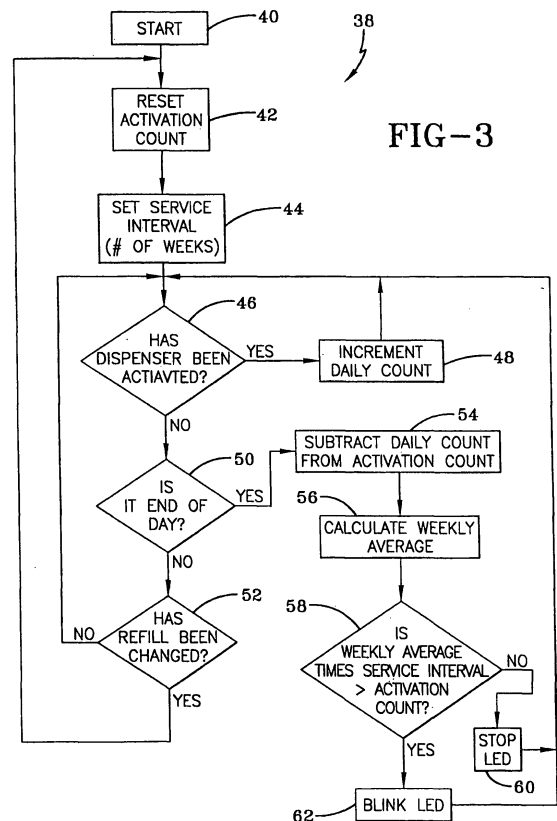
START
40
38
RESET ACTIVATION COUNT
42
FIG−3
SET SERVICE INTERVAL (# OF WEEKS)
44
46
HAS DISPENSER BEEN ACTIAVTED?
YES
INCREMENT DAILY COUNT
48
NO
54
IS IT END OF DAY?
50
YES
SUBTRACT DAILY COUNT FROM ACTIVATION COUNT
56
CALCULATE WEEKLY AVERAGE
NO
52
HAS REFILL BEEN CHANGED?
NO
58
IS WEEKLY AVERAGE TIMES SERVICE INTERVAL > ACTIVATION COUNT?
NO
YES
STOP LED
YES
60
62
BLINK LED